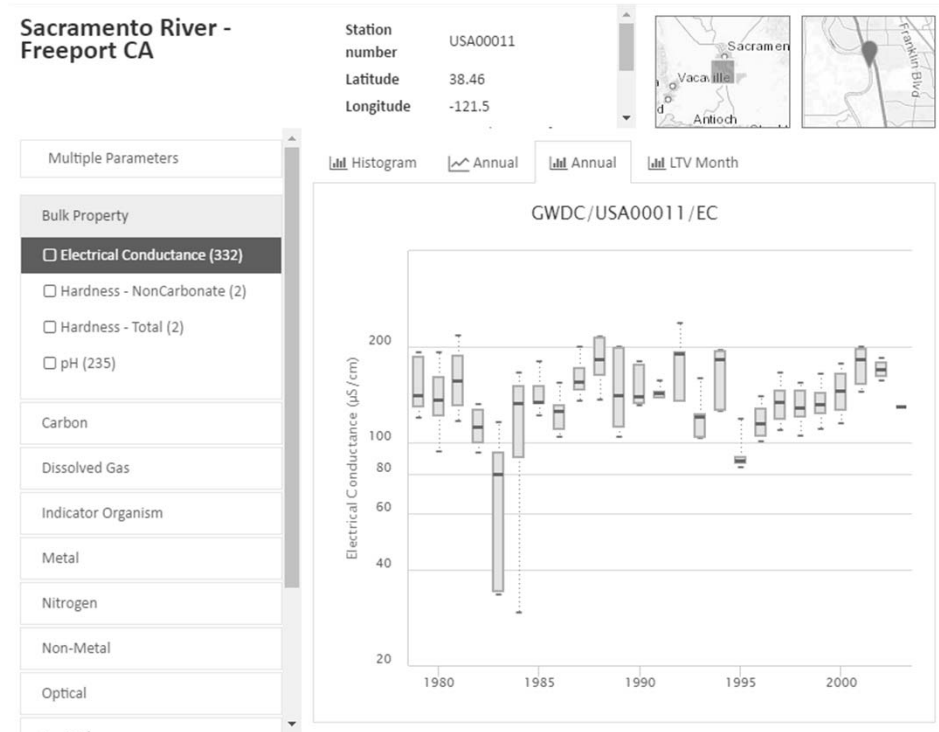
Sacramento River - Freeport CA

Station number USA00011
Latitude 38.46
Longitude -121.5

Sacramen
Vacaville
Antioch
Franklin Blvd

Multiple Parameters

Bulk Property

☐ Electrical Conductance (332)

☐ Hardness - NonCarbonate (2)

☐ Hardness - Total (2)

☐ pH (235)

Carbon

Dissolved Gas

Indicator Organism

Metal

Nitrogen

Non-Metal

Optical

Histogram Annual Annual LTV Month

GWDC/USA00011/EC

Electrical Conductance (µS/cm)

200
100
80
60
40
20

1980 1985 1990 1995 2000